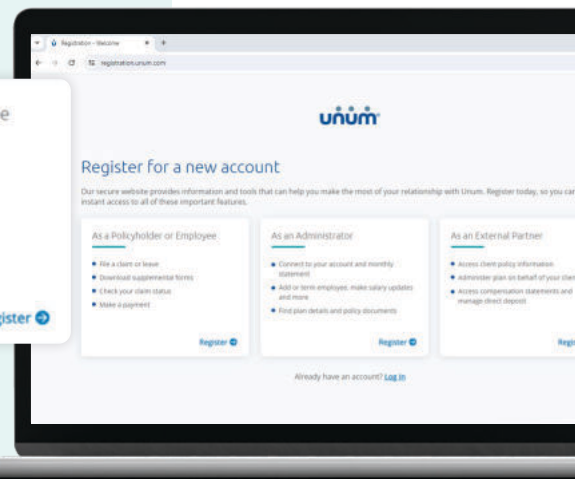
e

gister ➔

Registration - Welcome × +

registration.unum.com

unum

Register for a new account

Our secure website provides information and tools that can help you make the most of your relationship with Unum. Register today, so you can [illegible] instant access to all of these important features.

As a Policyholder or Employee

• File a claim or leave
• Download supplemental forms
• Check your claim status
• Make a payment

Register ➔

As an Administrator

• Connect to your account and monthly statement
• Add or term employees, make salary updates and more
• Find plan details and policy documents

Register ➔

As an External Partner

• Access client policy information
• Administer plan on behalf of your clien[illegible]
• Access compensation statements and manage direct deposit

Regis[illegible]

Already have an account? Log in